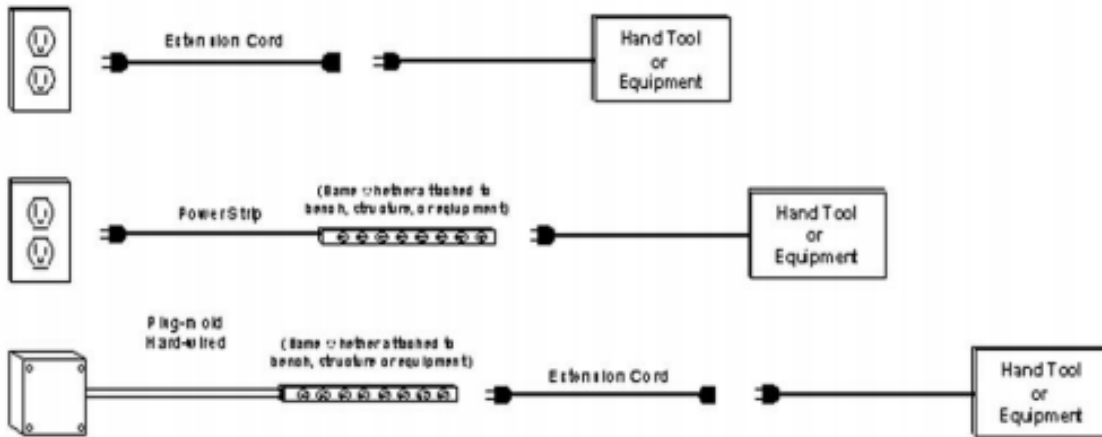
Extension Cord

Hand Tool or Equipment

Power Strip

(Same whether attached to bench, structure, or equipment)

Hand Tool or Equipment

Plug-mold Hard-wired

(Same whether attached to bench, structure or equipment)

Extension Cord

Hand Tool or Equipment